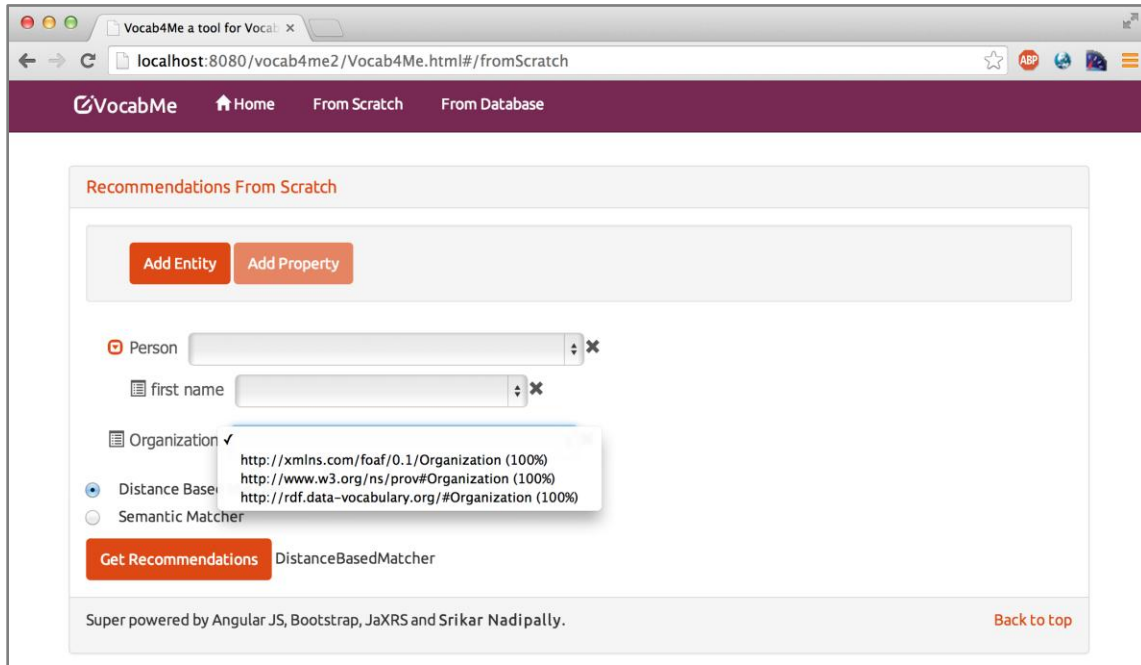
Vocab4Me a tool for Vocab ×

localhost:8080/vocab4me2/Vocab4Me.html#/fromScratch

ABP

VocabMe Home From Scratch From Database

Recommendations From Scratch

Add Entity Add Property

Person

first name

Organization ✓

http://xmlns.com/foaf/0.1/Organization (100%)
http://www.w3.org/ns/prov#Organization (100%)
http://rdf.data-vocabulary.org/#Organization (100%)

Distance Base

Semantic Matcher

Get Recommendations DistanceBasedMatcher

Super powered by Angular JS, Bootstrap, JaXRS and Srikar Nadipally.

Back to top